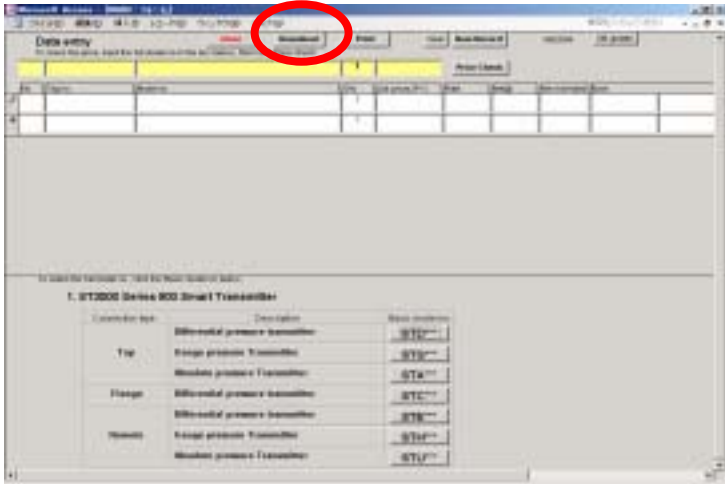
Microsoft Access

Data entry

Download

Print

Price Check

1. ST3000 Series 900 Smart Transmitter

| Connection type | Description | Basic model no. |
|---|---|---|
| Top | Differential pressure transmitter | STD*** |
| | Gauge pressure Transmitter | STG*** |
| | Absolute pressure Transmitter | STA*** |
| Flange | Differential pressure transmitter | STC*** |
| Remote | Differential pressure transmitter | STR*** |
| | Gauge pressure Transmitter | STH*** |
| | Absolute pressure Transmitter | STU*** |